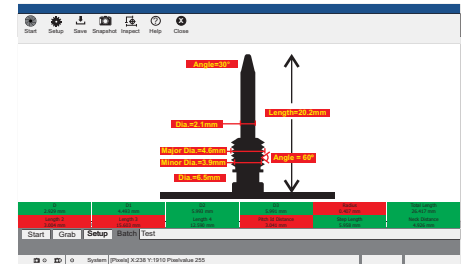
Start Setup Save Snapshot Inspect Help Close

Angle=30°

Length=20.2mm

Dia.=2.1mm

Major Dia.=4.6mm

Minor Dia.=3.9mm

Angle = 60°

Dia.=6.5mm

| D 2.639 mm | D2 4.663 mm | D3 3.940 mm | D4 3.580 mm | Radius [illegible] mm | Total Length 20.417 mm |
|---|---|---|---|---|---|
| Length 2 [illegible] mm | Length 3 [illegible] mm | Length 4 13.090 mm | Pitch To Distance 0.983 mm | Step Length 5.604 mm | Neck Distance 4.536 mm |

Start Grab Setup Batch Test

System [Pixels] X:238 Y:1910 Pixelvalue 255